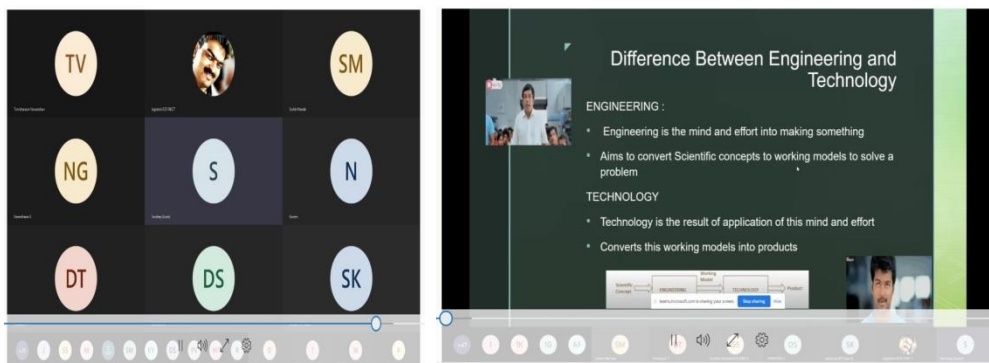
TV

SM

NG

S

N

DT

DS

SK

Difference Between Engineering and Technology

ENGINEERING :

• Engineering is the mind and effort into making something

• Aims to convert Scientific concepts to working models to solve a problem

TECHNOLOGY

• Technology is the result of application of this mind and effort

• Converts this working models into products

Scientific Concept → ENGINEERING → Working Model → TECHNOLOGY → Product

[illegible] is sharing your screen. Stop sharing Hide